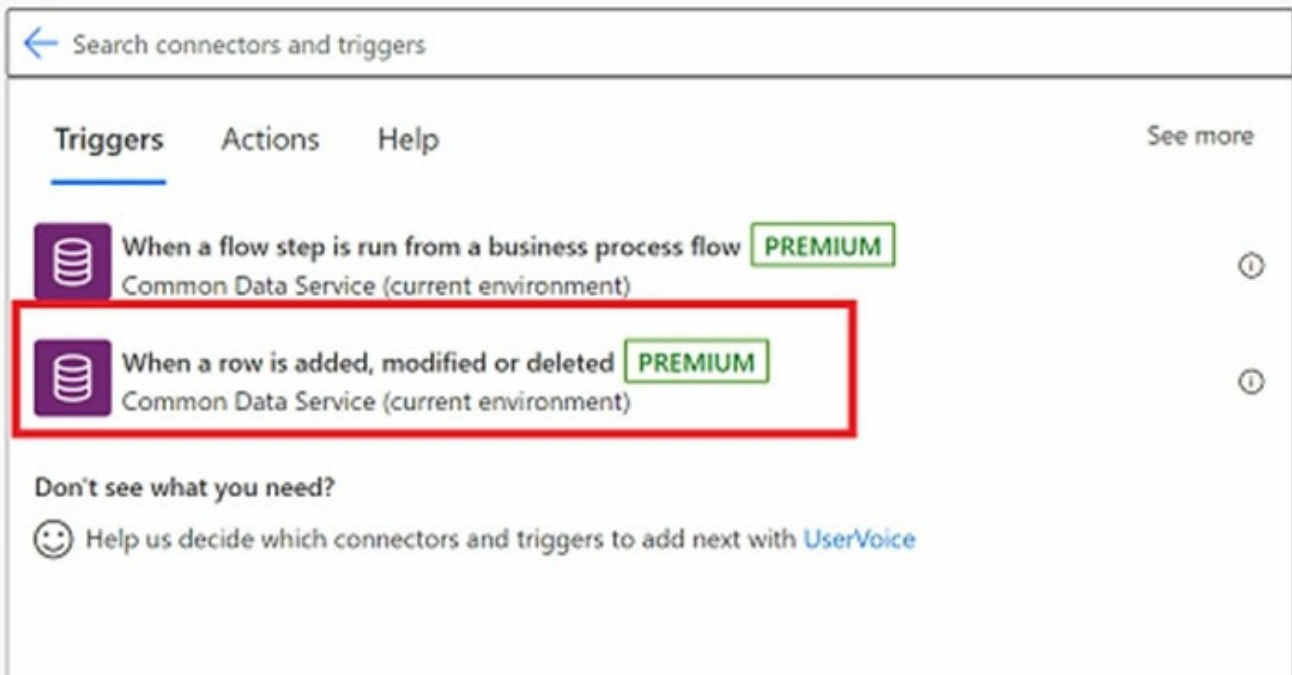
Search connectors and triggers

Triggers Actions Help

See more

When a flow step is run from a business process flow PREMIUM
Common Data Service (current environment)

When a row is added, modified or deleted PREMIUM
Common Data Service (current environment)

Don't see what you need?

Help us decide which connectors and triggers to add next with UserVoice